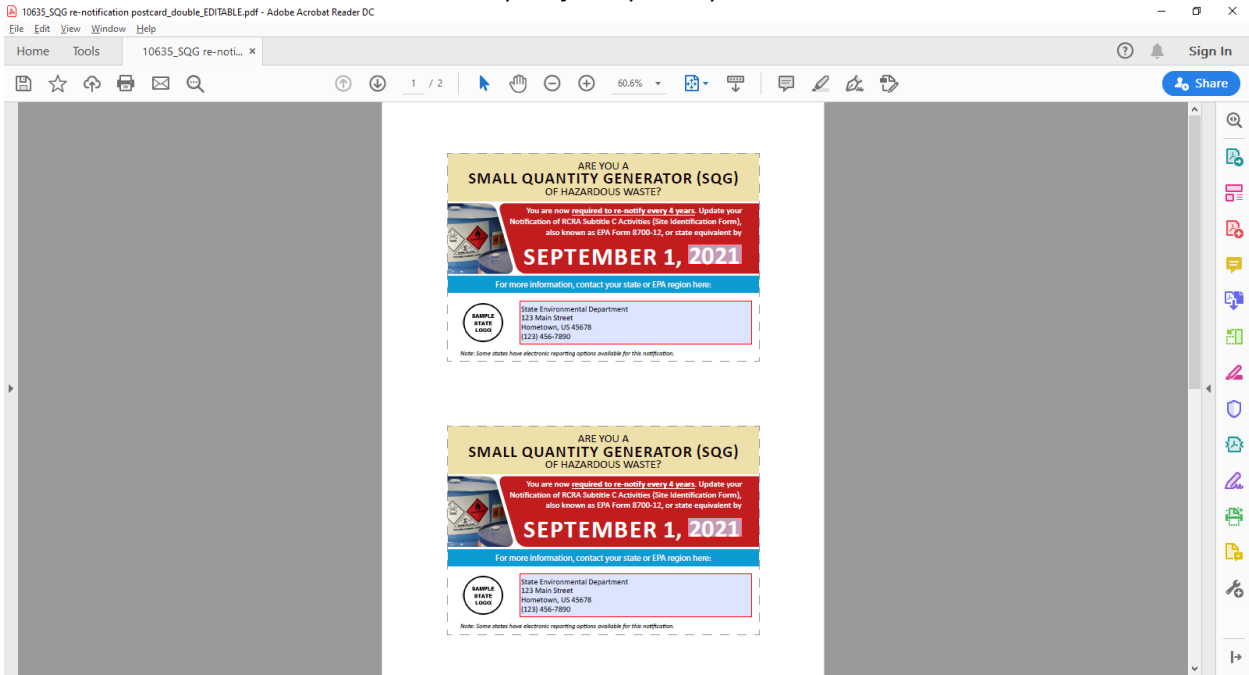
10635_SQG re-notification postcard_double_EDITABLE.pdf - Adobe Acrobat Reader DC

File Edit View Window Help

Home Tools 10635_SQG re-noti... ×

Sign In

1 / 2 60.6%

Share

ARE YOU A
SMALL QUANTITY GENERATOR (SQG)
OF HAZARDOUS WASTE?

You are now required to re-notify every 4 years. Update your Notification of RCRA Subtitle C Activities (Site Identification Form), also known as EPA Form 8700-12, or state equivalent by

SEPTEMBER 1, 2021

For more information, contact your state or EPA region here:

SAMPLE STATE LOGO

State Environmental Department
123 Main Street
Hometown, US 45678
(123) 456-7890

Note: Some states have electronic reporting options available for this notification.

ARE YOU A
SMALL QUANTITY GENERATOR (SQG)
OF HAZARDOUS WASTE?

You are now required to re-notify every 4 years. Update your Notification of RCRA Subtitle C Activities (Site Identification Form), also known as EPA Form 8700-12, or state equivalent by

SEPTEMBER 1, 2021

For more information, contact your state or EPA region here:

SAMPLE STATE LOGO

State Environmental Department
123 Main Street
Hometown, US 45678
(123) 456-7890

Note: Some states have electronic reporting options available for this notification.